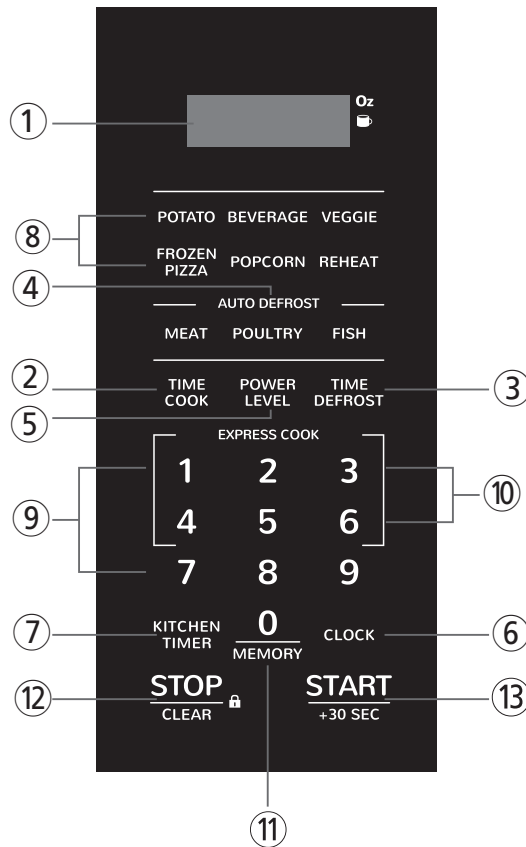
①
Oz

⑧ POTATO BEVERAGE VEGGIE
FROZEN PIZZA POPCORN REHEAT

④
AUTO DEFROST
MEAT POULTRY FISH

② TIME COOK
⑤ POWER LEVEL
TIME DEFROST ③

EXPRESS COOK
⑨ 1 2 3 ⑩
4 5 6
7 8 9

⑦ KITCHEN TIMER
0
MEMORY
CLOCK ⑥

⑫ STOP
CLEAR
START ⑬
+30 SEC

⑪